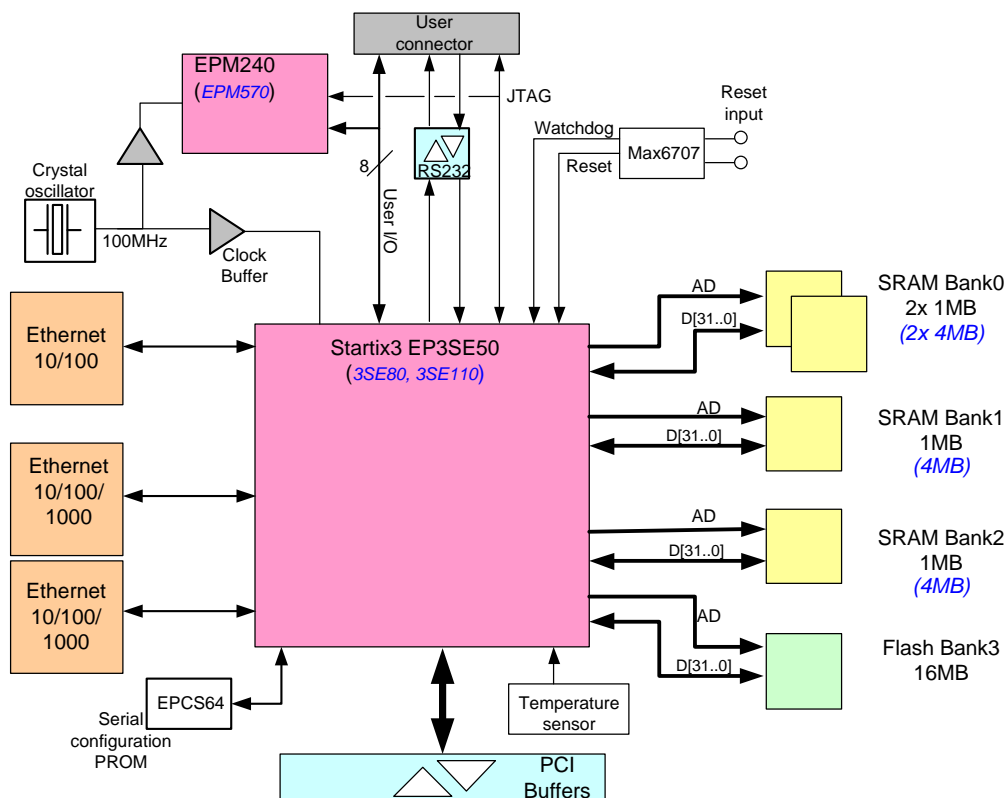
User connector

EPM240
(EPM570)

JTAG

Reset input

Watchdog

Max6707

Reset

Crystal oscillator

8

User I/O

RS232

100MHz

Clock Buffer

Ethernet 10/100

Startix3 EP3SE50
(3SE80, 3SE110)

AD

D[31..0]

SRAM Bank0
2x 1MB
(2x 4MB)

AD

D[31..0]

SRAM Bank1
1MB
(4MB)

Ethernet 10/100/ 1000

AD

D[31..0]

SRAM Bank2
1MB
(4MB)

Ethernet 10/100/ 1000

AD

D[31..0]

Flash Bank3
16MB

EPCS64

Serial configuration PROM

Temperature sensor

PCI Buffers